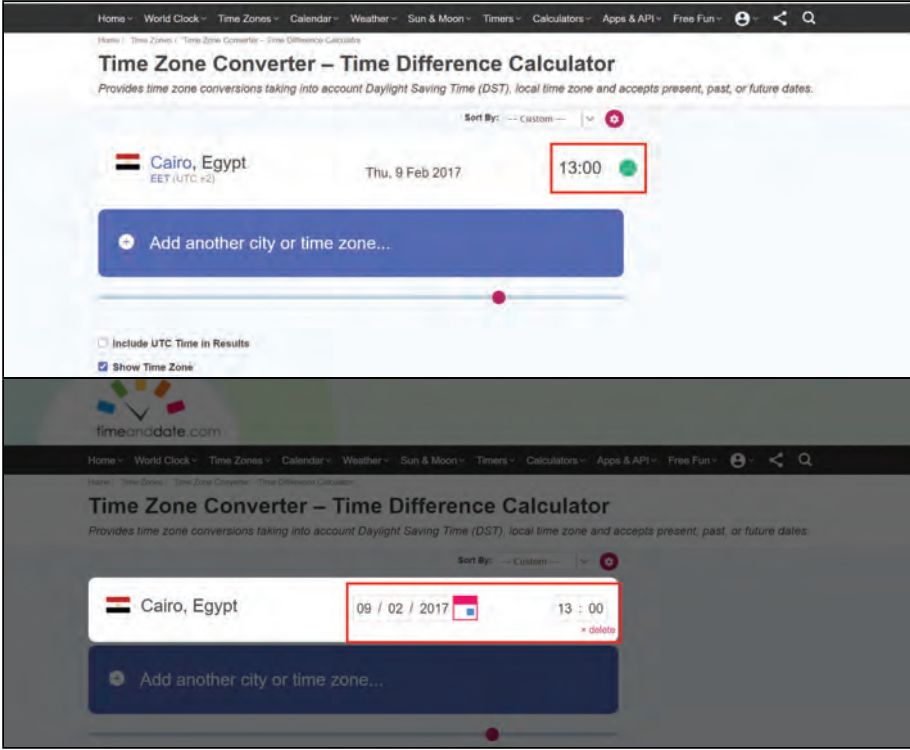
Home World Clock Time Zones Calendar Weather Sun & Moon Timers Calculators Apps & API Free Fun

Home / Time Zones / Time Zone Converter – Time Difference Calculator

Time Zone Converter – Time Difference Calculator

Provides time zone conversions taking into account Daylight Saving Time (DST), local time zone and accepts present, past, or future dates.

Sort By: -- Custom --

Cairo, Egypt
EET (UTC +2)

Thu, 9 Feb 2017

13:00

Add another city or time zone...

Include UTC Time in Results

Show Time Zone

timeanddate.com

Home World Clock Time Zones Calendar Weather Sun & Moon Timers Calculators Apps & API Free Fun

Home / Time Zones / Time Zone Converter – Time Difference Calculator

Time Zone Converter – Time Difference Calculator

Provides time zone conversions taking into account Daylight Saving Time (DST), local time zone and accepts present, past, or future dates.

Sort By: -- Custom --

Cairo, Egypt

09 / 02 / 2017

13 : 00

× delete

Add another city or time zone...